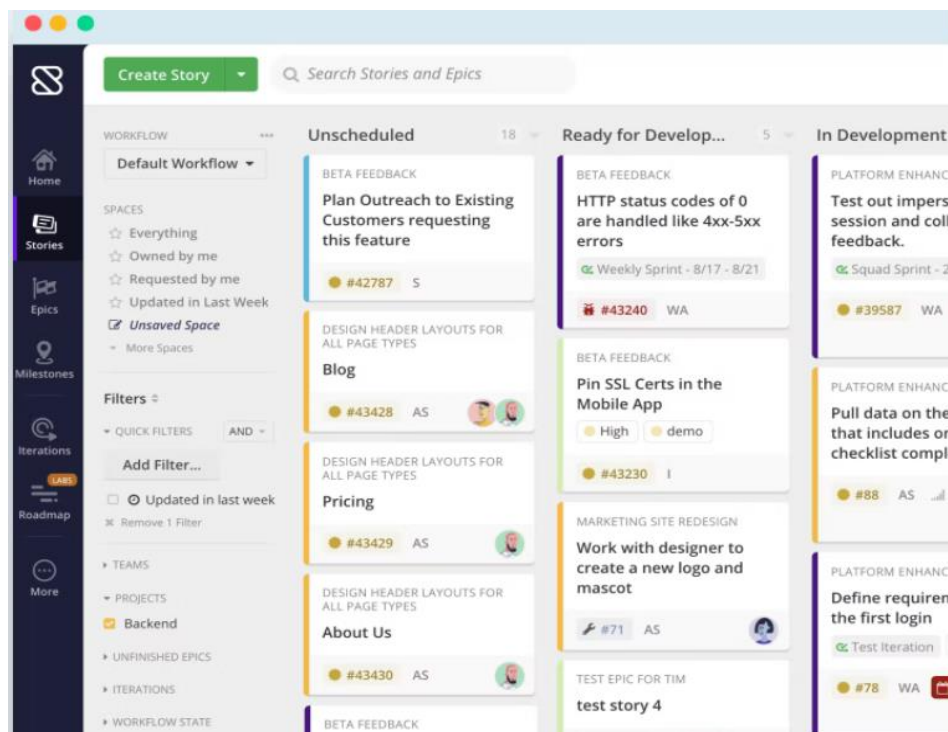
Create Story

Search Stories and Epics

Home

Stories

Epics

Milestones

Iterations

LABS

Roadmap

More

WORKFLOW

Default Workflow

SPACES

Everything

Owned by me

Requested by me

Updated in Last Week

Unsaved Space

More Spaces

Filters

QUICK FILTERS

AND

Add Filter...

Updated in last week

Remove 1 Filter

TEAMS

PROJECTS

Backend

UNFINISHED EPICS

ITERATIONS

WORKFLOW STATE

Unscheduled 18

BETA FEEDBACK

Plan Outreach to Existing Customers requesting this feature

#42787 S

DESIGN HEADER LAYOUTS FOR ALL PAGE TYPES

Blog

#43428 AS

DESIGN HEADER LAYOUTS FOR ALL PAGE TYPES

Pricing

#43429 AS

DESIGN HEADER LAYOUTS FOR ALL PAGE TYPES

About Us

#43430 AS

BETA FEEDBACK

Ready for Develop... 5

BETA FEEDBACK

HTTP status codes of 0 are handled like 4xx-5xx errors

Weekly Sprint - 8/17 - 8/21

#43240 WA

BETA FEEDBACK

Pin SSL Certs in the Mobile App

High

demo

#43230 I

MARKETING SITE REDESIGN

Work with designer to create a new logo and mascot

#71 AS

TEST EPIC FOR TIM

test story 4

In Development

PLATFORM ENHANC

Test out impers session and coll feedback.

Squad Sprint - 2

#39587 WA

PLATFORM ENHANC

Pull data on the that includes or checklist compl

#88 AS

PLATFORM ENHANC

Define requiren the first login

Test Iteration

#78 WA